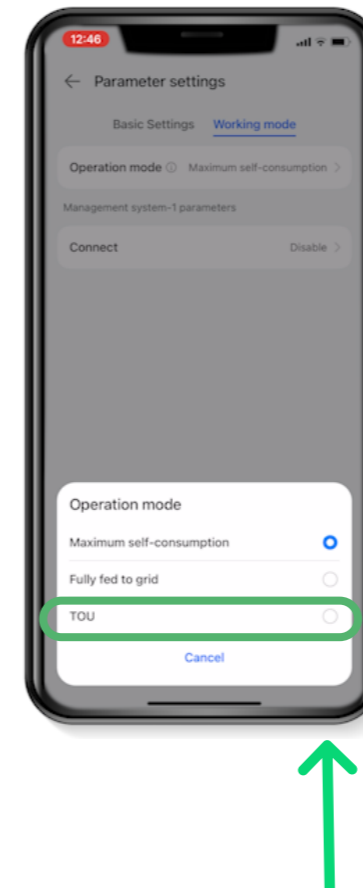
12:46

Parameter settings

Basic Settings Working mode

Operation mode Maximum self-consumption

Management system-1 parameters

Connect Disable

Operation mode

Maximum self-consumption

Fully fed to grid

TOU

Cancel